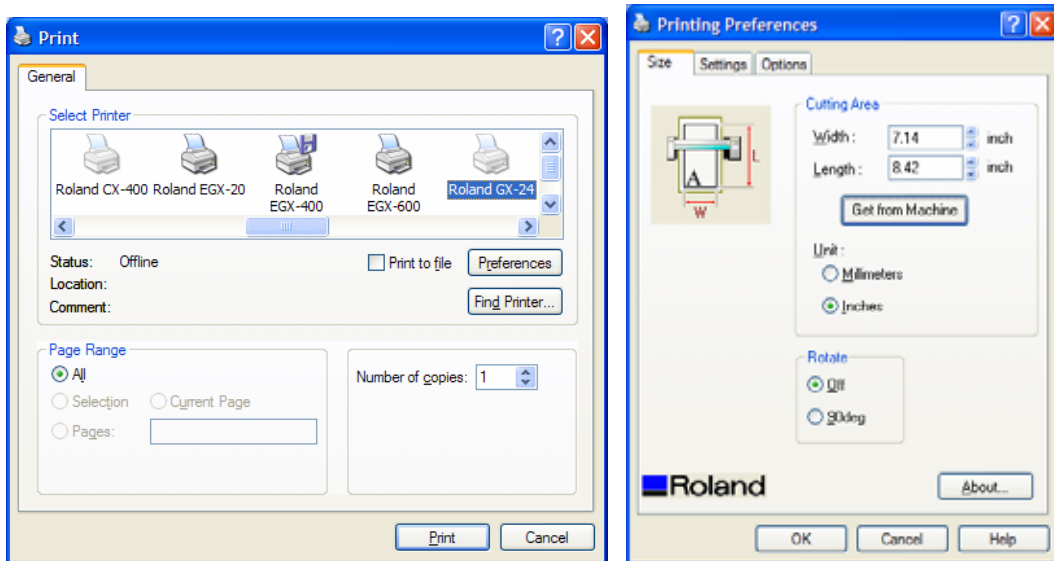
Print

General

Select Printer

Roland CX-400 Roland EGX-20 Roland EGX-400 Roland EGX-600 Roland GX-24

Status: Offline
Location:
Comment:

Print to file

Preferences

Find Printer...

Page Range

All

Selection

Current Page

Pages:

Number of copies: 1

Print

Cancel

Printing Preferences

Size

Settings

Options

L

A

W

Cutting Area

Width : 7.14 inch

Length : 8.42 inch

Get from Machine

Unit :

Millimeters

Inches

Rotate

Off

90deg

Roland

About...

OK

Cancel

Help